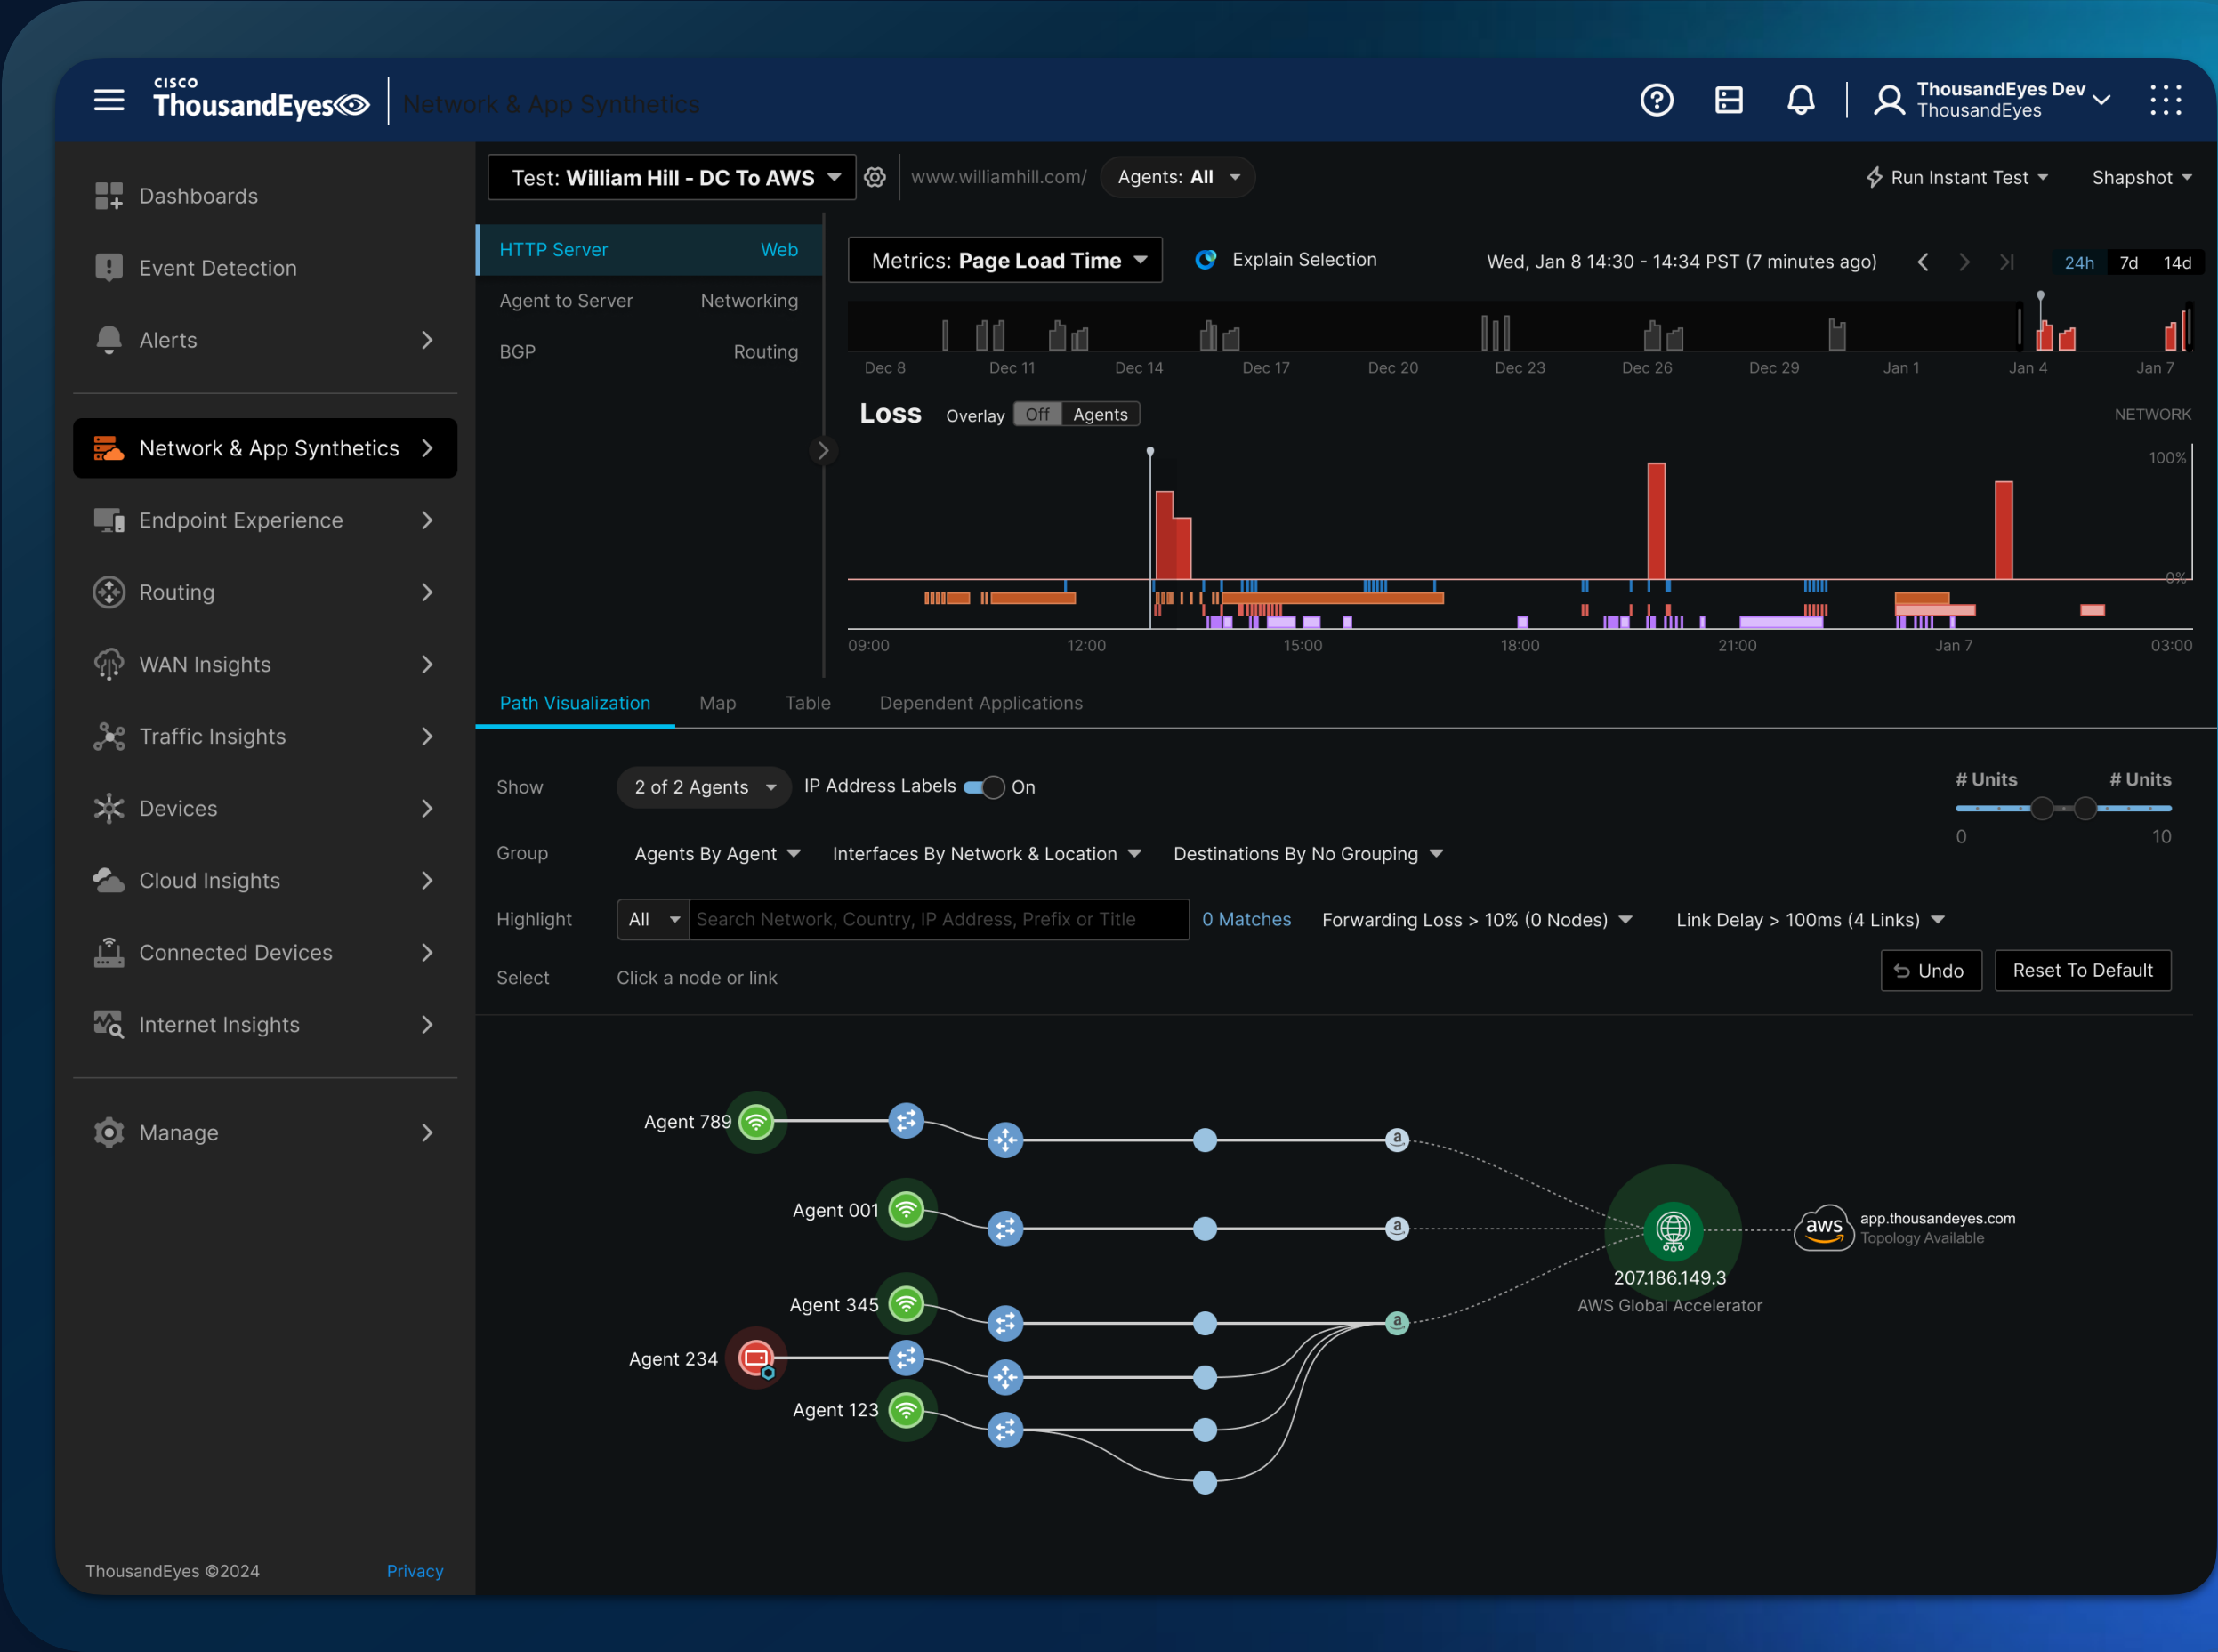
cisco ThousandEyes

Network & App Synthetics

ThousandEyes Dev
ThousandEyes

Dashboards

Event Detection

Alerts

Network & App Synthetics

Endpoint Experience

Routing

WAN Insights

Traffic Insights

Devices

Cloud Insights

Connected Devices

Internet Insights

Manage

ThousandEyes ©2024 Privacy

Test: William Hill - DC To AWS

www.williamhill.com/ Agents: All

Run Instant Test Shapshot

HTTP Server Web
Agent to Server Networking
BGP Routing

Metrics: Page Load Time

Explain Selection

Wed, Jan 8 14:30 - 14:34 PST (7 minutes ago)

24h 7d 14d

Dec 8 Dec 11 Dec 14 Dec 17 Dec 20 Dec 23 Dec 26 Dec 29 Jan 1 Jan 4 Jan 7

Loss Overlay Off Agents

NETWORK

100%

0%

09:00 12:00 15:00 18:00 21:00 Jan 7 03:00

Path Visualization Map Table Dependent Applications

Show 2 of 2 Agents IP Address Labels On

# Units # Units
0 10

Group Agents By Agent Interfaces By Network & Location Destinations By No Grouping

Highlight All Search Network, Country, IP Address, Prefix or Title 0 Matches Forwarding Loss > 10% (0 Nodes) Link Delay > 100ms (4 Links)

Select Click a node or link

Undo Reset To Default

Agent 789

Agent 001

Agent 345

Agent 234

Agent 123

207.186.149.3
AWS Global Accelerator

aws app.thousandeyes.com
Topology Available